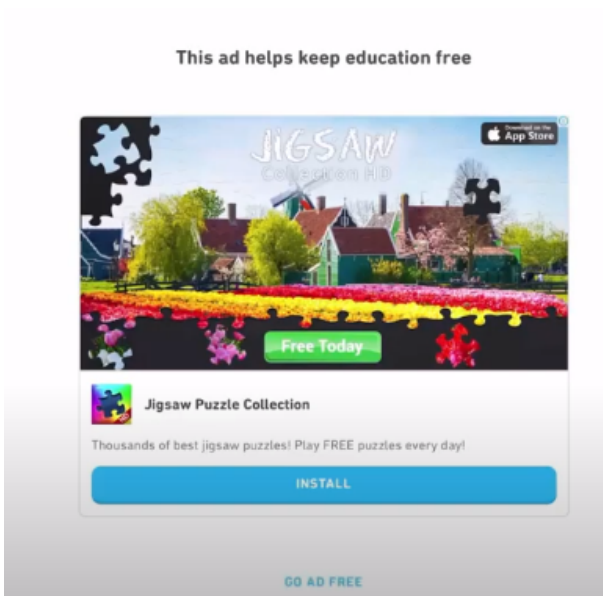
This ad helps keep education free

JIGSAW
Collection HD

Download on the
App Store

Free Today

Jigsaw Puzzle Collection

Thousands of best jigsaw puzzles! Play FREE puzzles every day!

INSTALL

GO AD FREE